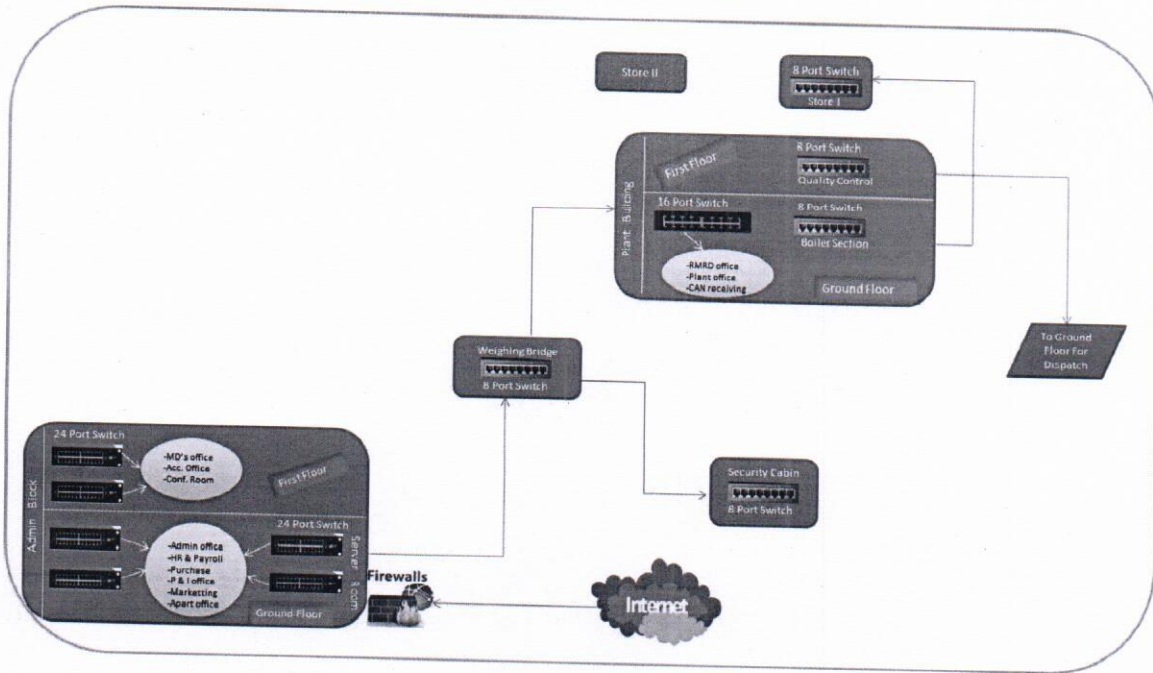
Store II

8 Port Switch
Store I

Plant Building

First Floor

8 Port Switch
Quality Control

16 Port Switch

8 Port Switch
Boiler Section

-RMRD office
-Plant office
-CAN receiving

Ground Floor

To Ground Floor for Dispatch

Weighing Bridge
8 Port Switch

Admin Block

24 Port Switch

-MD's office
-Acc. Office
-Conf. Room

First Floor

24 Port Switch

-Admin office
-HR & Payroll
-Purchase
-P & I office
-Marketting
-Apart office

Server Room

Ground Floor

Security Cabin
8 Port Switch

Firewalls

Internet